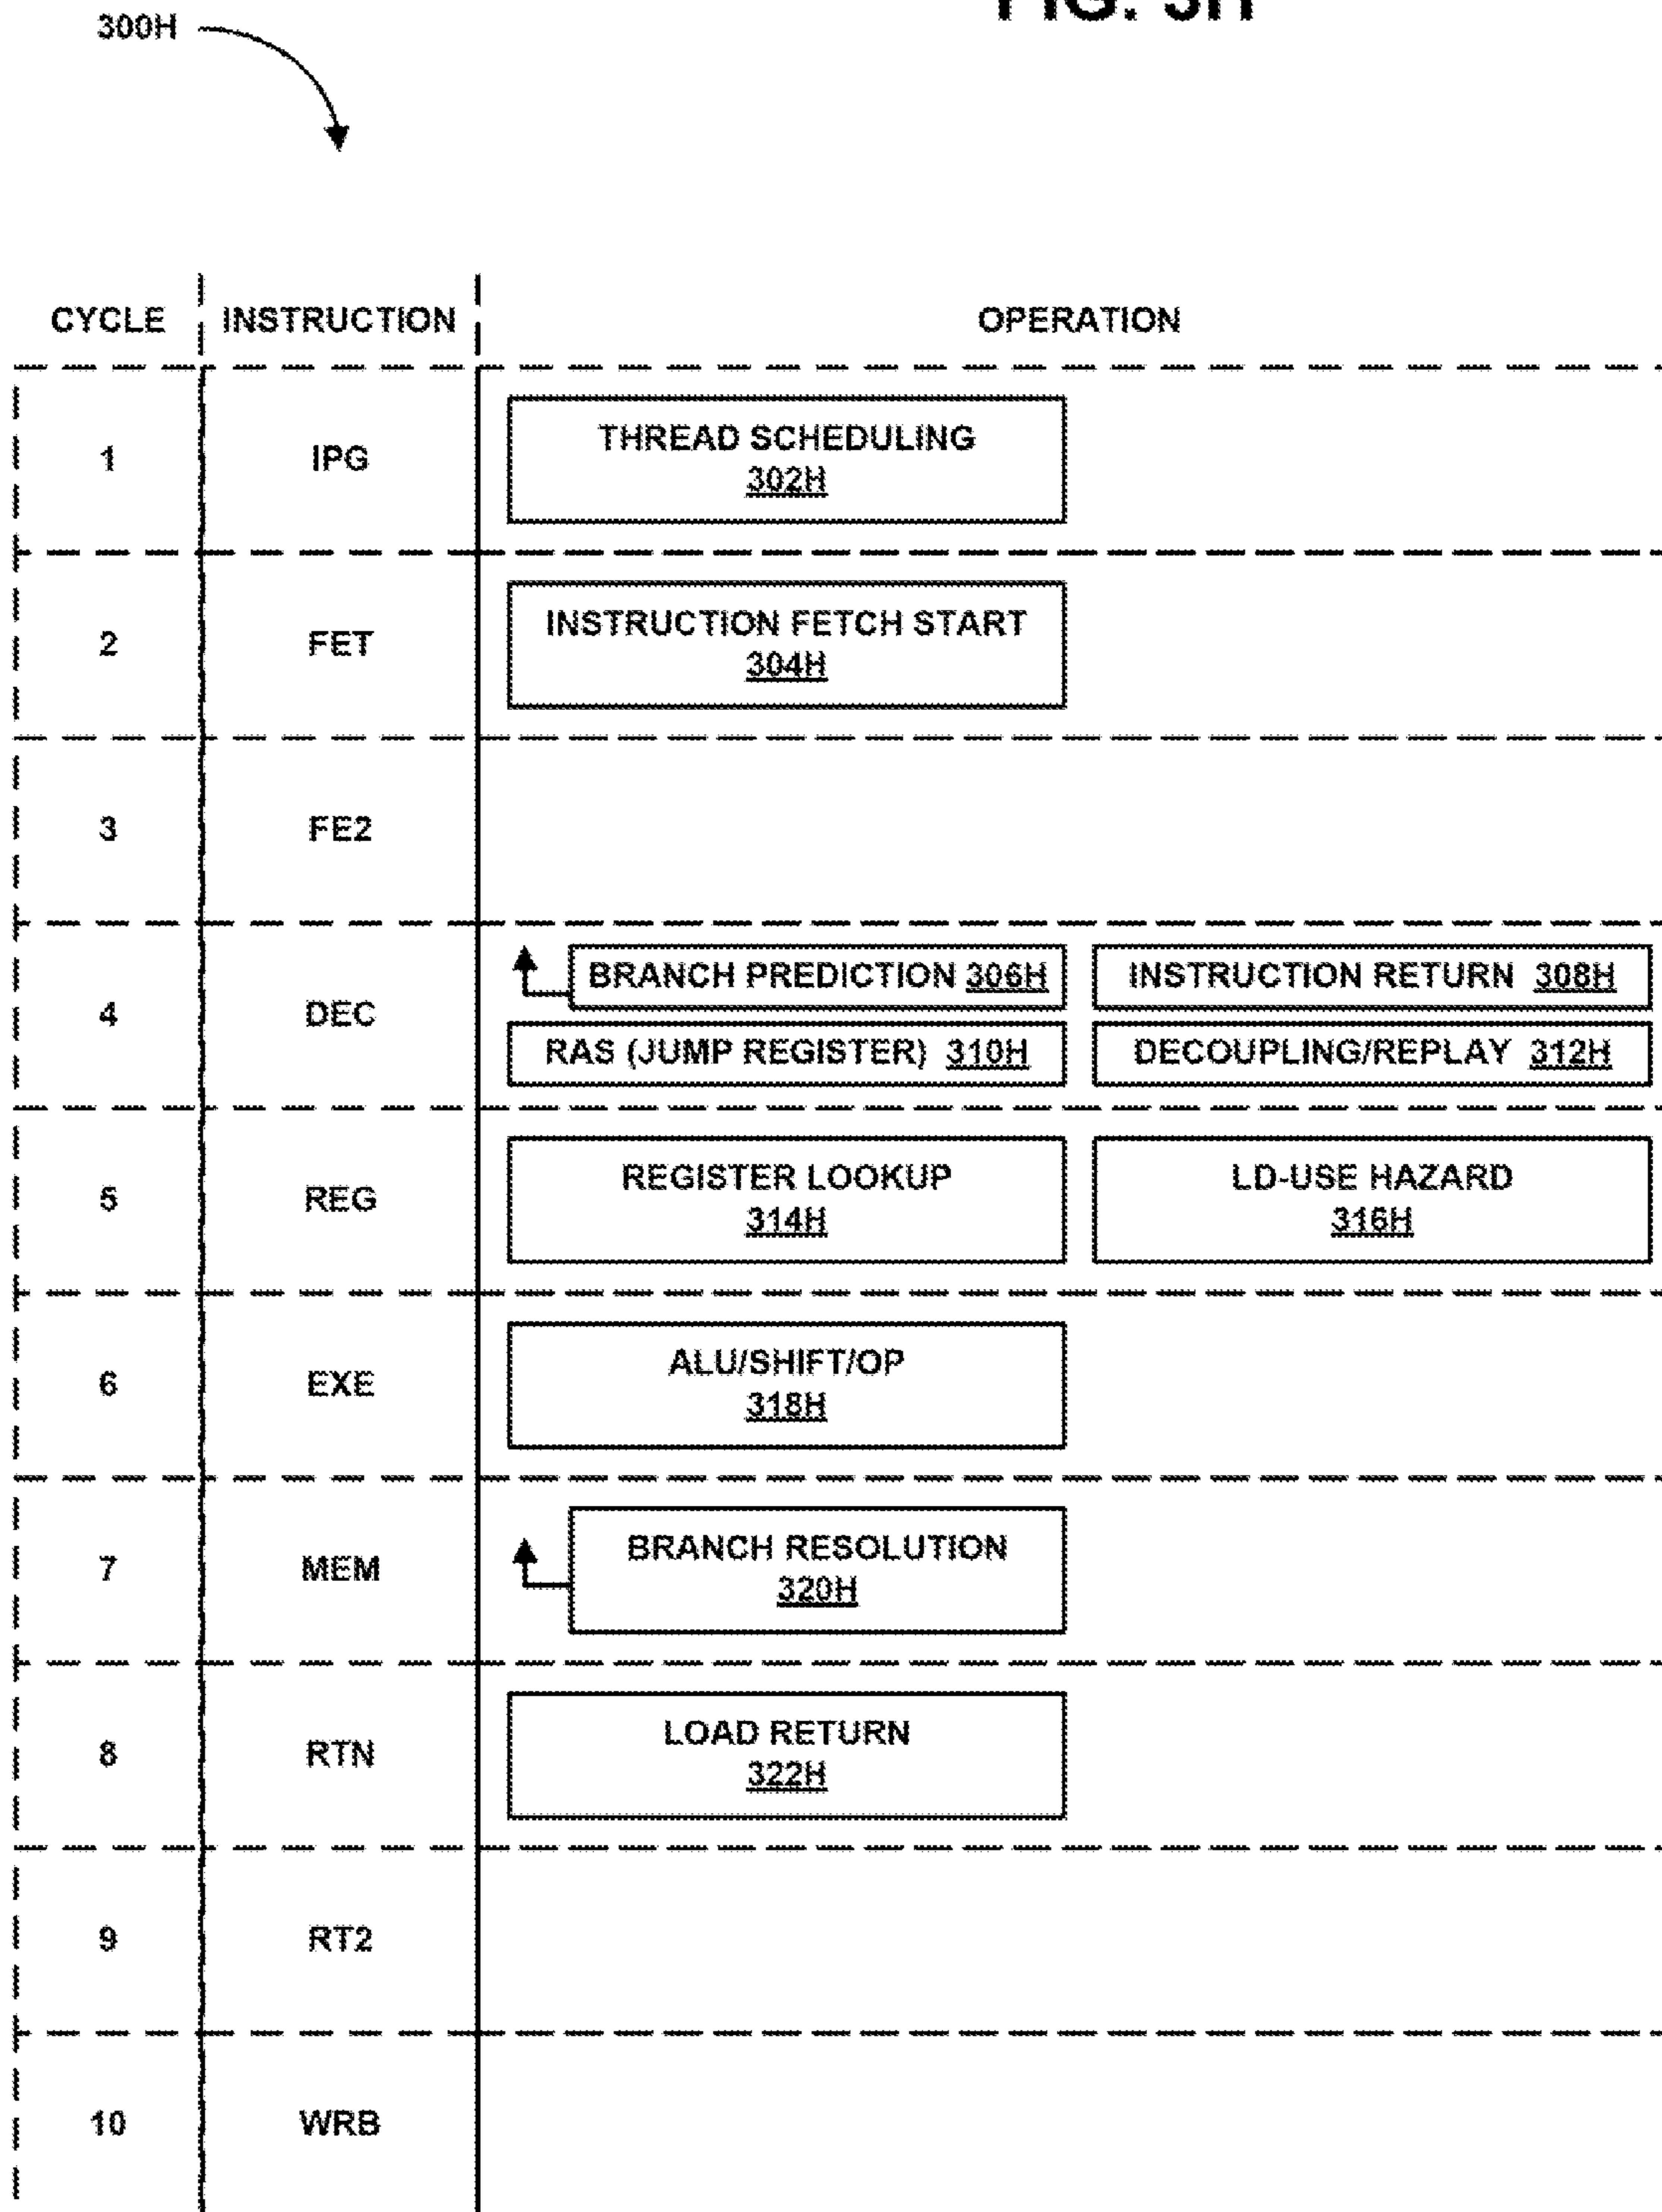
300H

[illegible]

| CYCLE | INSTRUCTION | OPERATION |
|---|---|---|
| 1 | IPG | THREAD SCHEDULING 302H |
| 2 | FET | INSTRUCTION FETCH START 304H |
| 3 | FE2 | |
| 4 | DEC | BRANCH PREDICTION 306H; INSTRUCTION RETURN 308H; RAS (JUMP REGISTER) 310H; DECOUPLING/REPLAY 312H |
| 5 | REG | REGISTER LOOKUP 314H; LD-USE HAZARD 316H |
| 6 | EXE | ALU/SHIFT/OP 318H |
| 7 | MEM | BRANCH RESOLUTION 320H |
| 8 | RTN | LOAD RETURN 322H |
| 9 | RT2 | |
| 10 | WRB | |